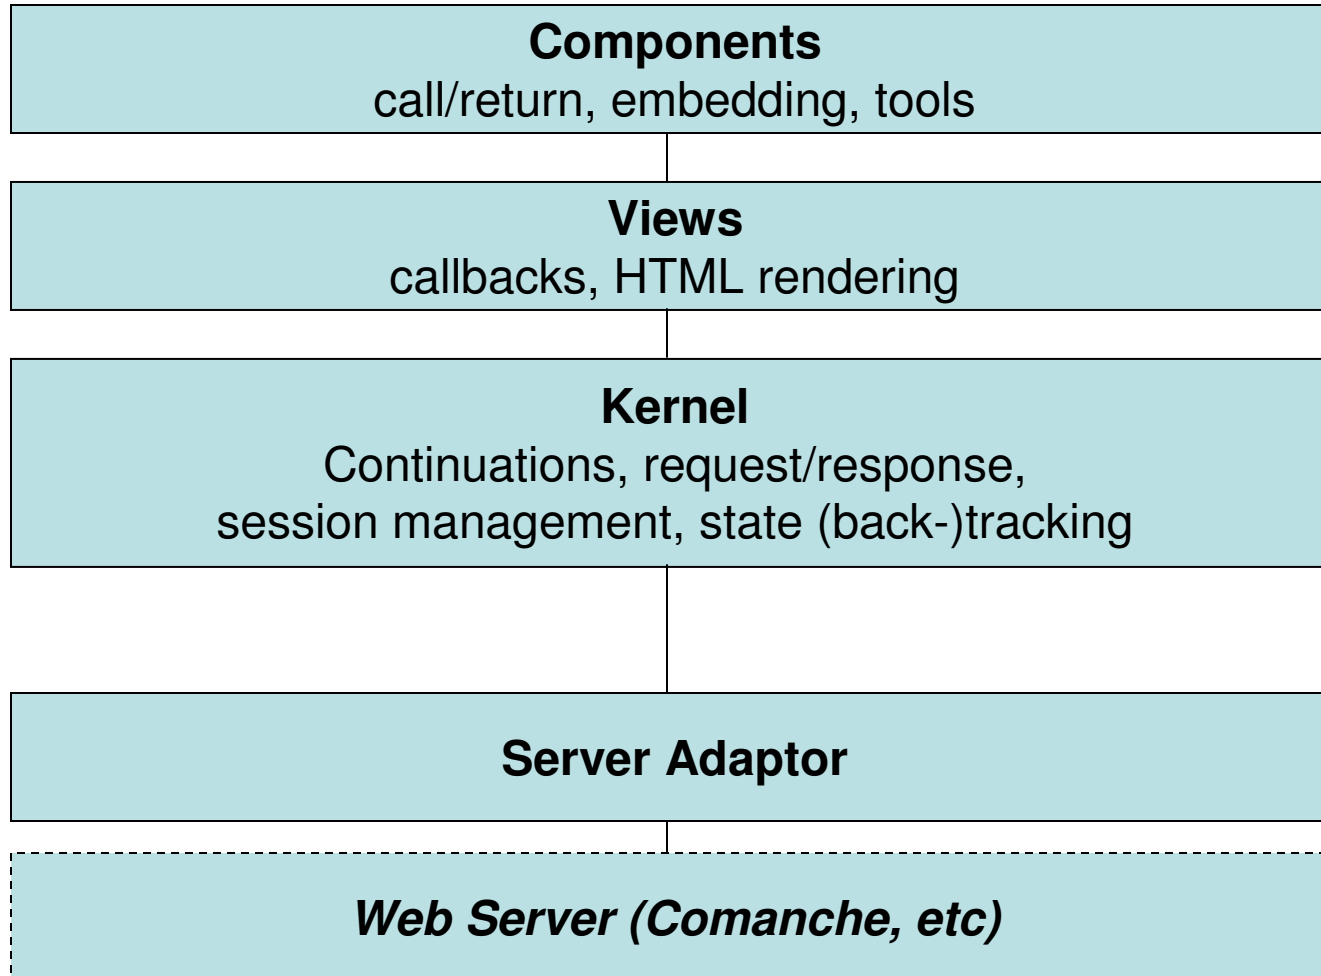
**Components**
call/return, embedding, tools

**Views**
callbacks, HTML rendering

**Kernel**
Continuations, request/response,
session management, state (back-)tracking

**Server Adaptor**

***Web Server (Comanche, etc)***